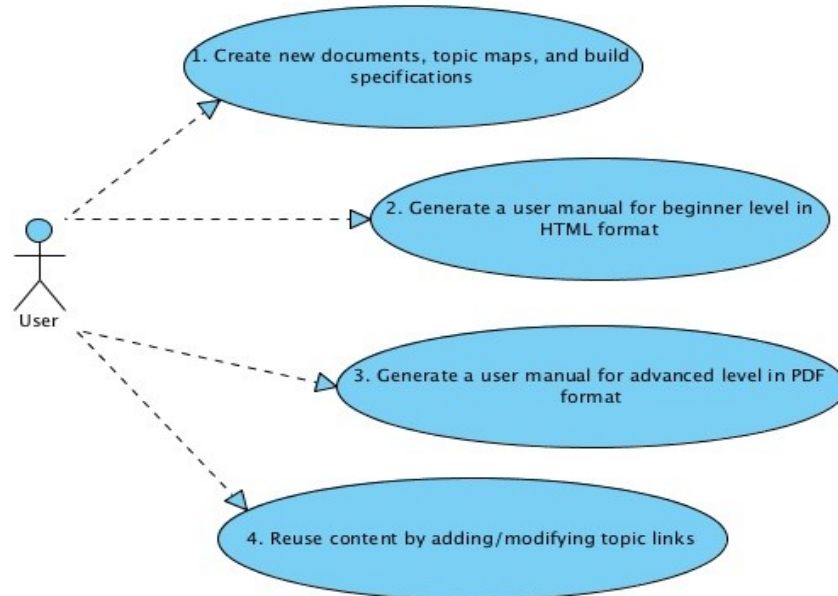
1. Create new documents, topic maps, and build specifications

2. Generate a user manual for beginner level in HTML format

User

3. Generate a user manual for advanced level in PDF format

4. Reuse content by adding/modifying topic links